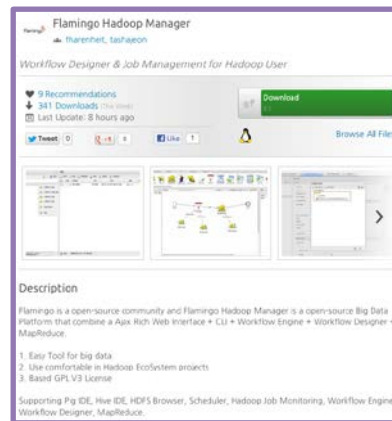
Flamingo Hadoop Manager
fharenheit, tashajeon

Workflow Designer & Job Management for Hadoop User

9 Recommendations
341 Downloads (This Week)
Last Update: 8 hours ago

Tweet 0 +1 0 Like 1

Download

Browse All Files

Description

Flamingo is a open-source community and Flamingo Hadoop Manager is a open-source Big Data Platform that combine a Ajax Rich Web Interface + CLI + Workflow Engine + Workflow Designer + MapReduce.

1. Easy Tool for big data
2. Use comfortable in Hadoop EcoSystem projects
3. Basrd GPL V3 License

Supporting Pig IDE, Hive IDE, HDFS Browser, Scheduler, Hadoop Job Monitoring, Workflow Engine, Workflow Deigner, MapReduce.